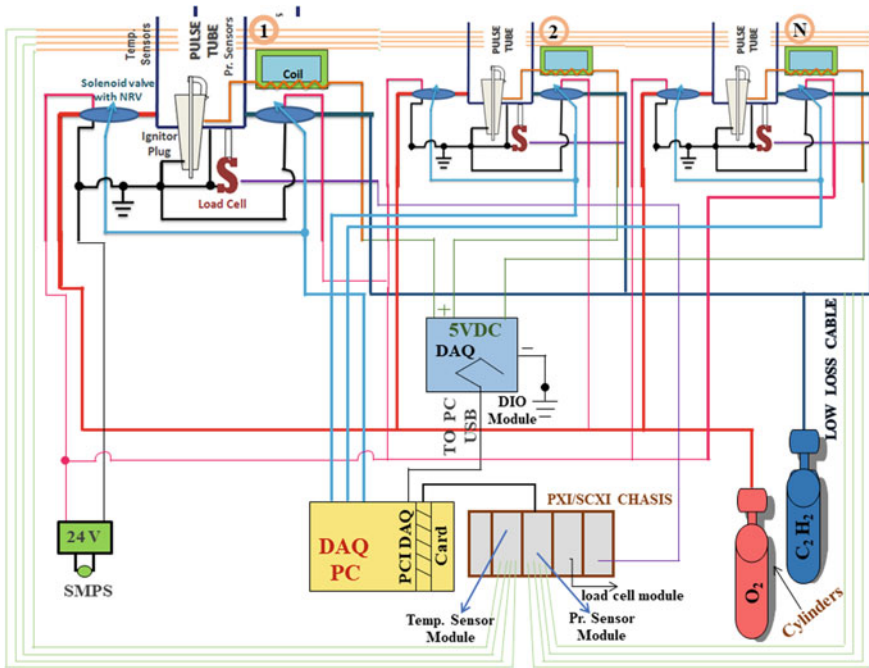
Temp. Sensors
PULSE TUBE
Pr. Sensors
1
Coil
Solenoid valve with NRV
Ignitor Plug
S
Load Cell
PULSE TUBE
2
S
PULSE TUBE
N
S
+
5VDC
DAQ
–
DIO Module
TO PC USB
LOW LOSS CABLE
24 V
SMPS
DAQ PC
PCI DAQ Card
PXI/SCXI CHASIS
load cell module
Temp. Sensor Module
Pr. Sensor Module
$O_2$
$C_2H_2$
Cylinders